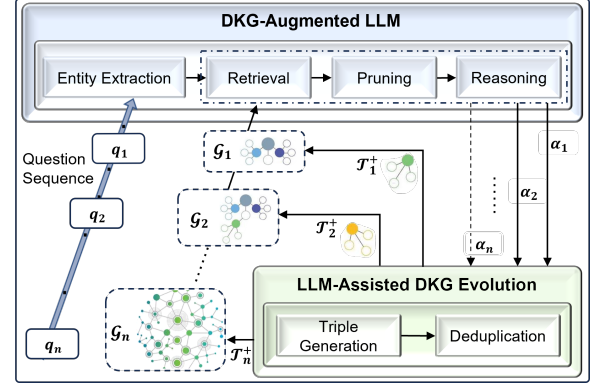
DKG-Augmented LLM

Entity Extraction

Retrieval

Pruning

Reasoning

Question Sequence

$q_1$

$q_2$

$q_n$

$\mathcal{G}_1$

$\mathcal{G}_2$

$\mathcal{G}_n$

$\mathcal{T}_1^+$

$\mathcal{T}_2^+$

$\mathcal{T}_n^+$

$\alpha_1$

$\alpha_2$

$\alpha_n$

LLM-Assisted DKG Evolution

Triple Generation

Deduplication